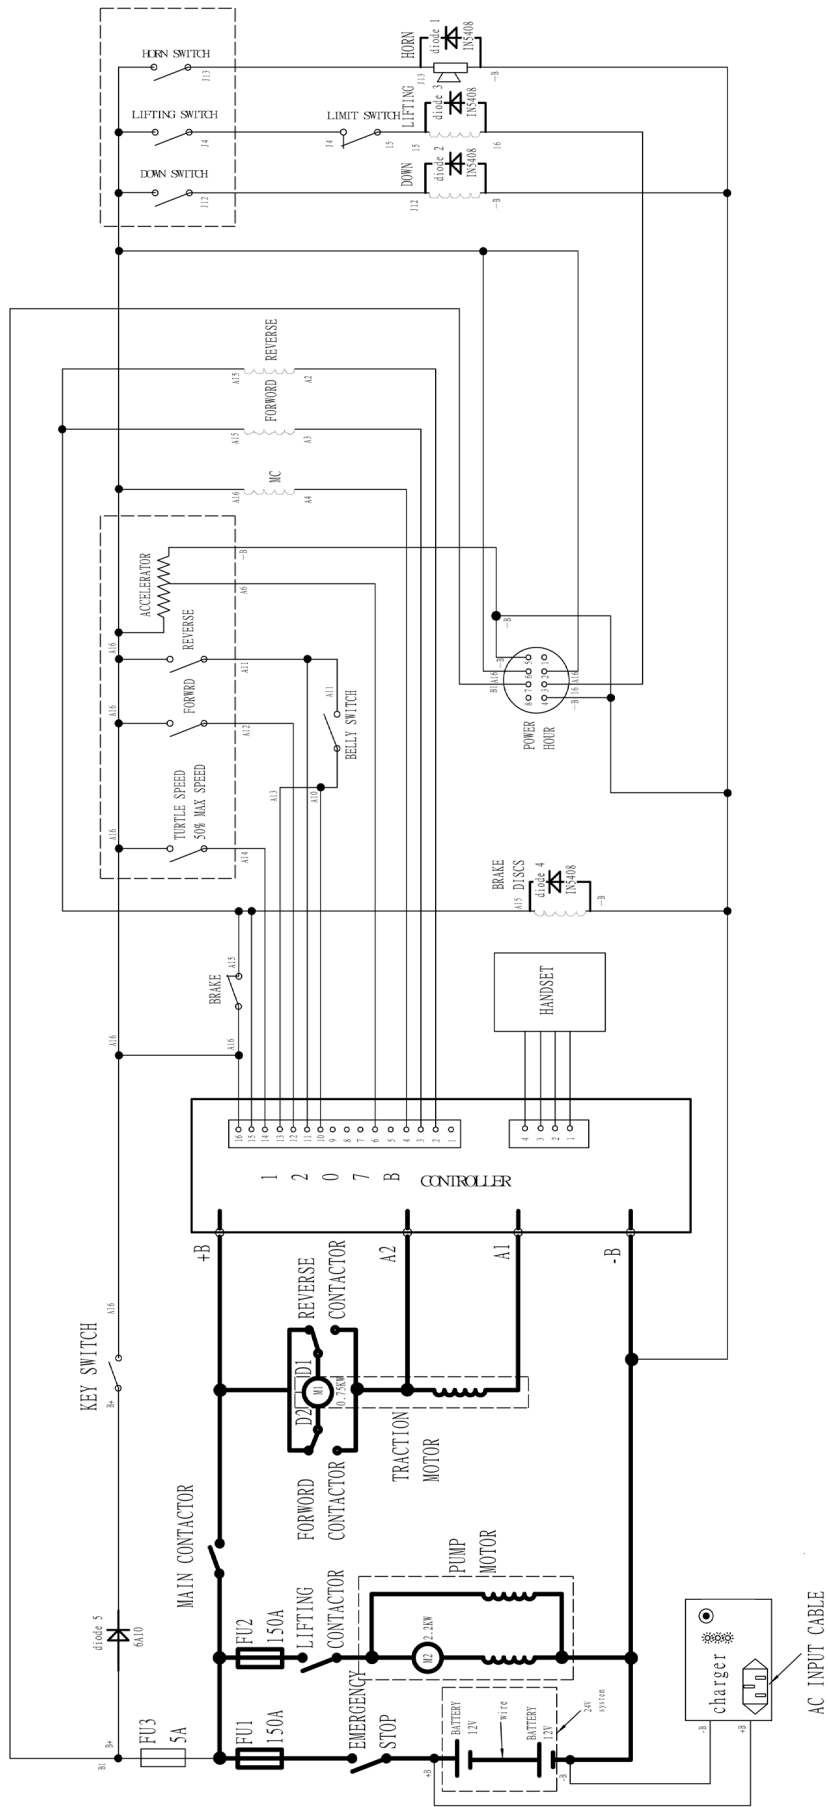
HORN SWITCH
J13
LIFTING SWITCH
J4
DOWN SWITCH
J12
LIMIT SWITCH
J4
J5
HORN
diode 1
IN5408
J13
-B
LIFTING
diode 3
IN5408
J5
J6
DOWN
diode 2
IN5408
J12
-B
REVERSE
A15
A2
FORWORD
A15
A3
MC
A16
A4
ACCELERATOR
-B
A6
A16
REVERSE
A11
A16
FORWRD
A12
A16
TURTLE SPEED
50% MAX SPEED
A14
A13
A10
A11
BELLY SWITCH
-B
B1
A16
-B
A16
POWER
HOUR
BRAKE
DISCS
A15
diode 4
IN5408
-B
BRAKE
A15
A16
A16
HANDSET
16 15 14 13 12 11 10 9 8 7 6 5 4 3 2 1
4 3 2 1
1
2
0
7
B
CONTROLLER
+B
A2
A1
-B
KEY SWITCH
A16
B+
REVERSE
CONTACTOR
D1
D2
M1
0.75KW
TRACTION
MOTOR
FORWORD
CONTACTOR
MAIN CONTACTOR
PUMP
MOTOR
M2
2.2KW
diode 5
6A10
FU2
150A
LIFTING
CONTACTOR
FU3
5A
B1
B+
FU1
150A
EMERGENCY
STOP
BATTERY
12V
wire
BATTERY
12V
24V
system
+B
-B
charger
-B
+B
AC INPUT CABLE